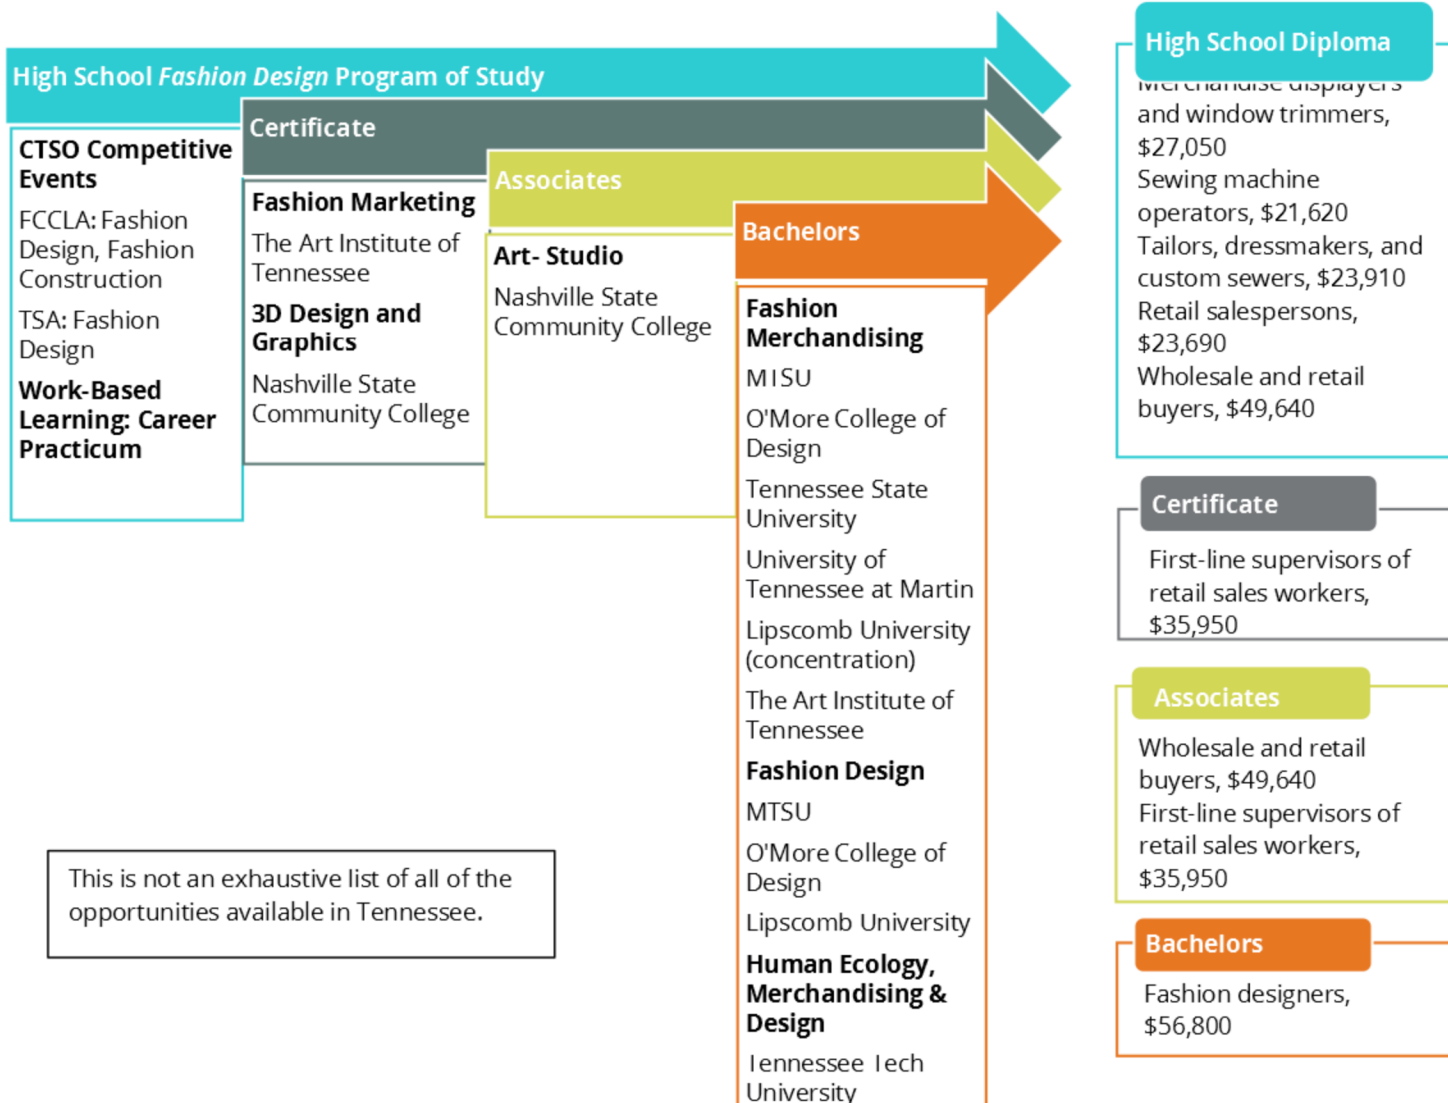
High School *Fashion Design* Program of Study

CTSO Competitive Events

FCCLA: Fashion Design, Fashion Construction

TSA: Fashion Design

Work-Based Learning: Career Practicum

Certificate

Fashion Marketing

The Art Institute of Tennessee

3D Design and Graphics

Nashville State Community College

Associates

Art- Studio

Nashville State Community College

Bachelors

Fashion Merchandising

MTSU

O'More College of Design

Tennessee State University

University of Tennessee at Martin

Lipscomb University (concentration)

The Art Institute of Tennessee

Fashion Design

MTSU

O'More College of Design

Lipscomb University

Human Ecology, Merchandising & Design

Tennessee Tech University

This is not an exhaustive list of all of the opportunities available in Tennessee.

High School Diploma

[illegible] and window trimmers, $27,050
Sewing machine operators, $21,620
Tailors, dressmakers, and custom sewers, $23,910
Retail salespersons, $23,690
Wholesale and retail buyers, $49,640

Certificate

First-line supervisors of retail sales workers, $35,950

Associates

Wholesale and retail buyers, $49,640
First-line supervisors of retail sales workers, $35,950

Bachelors

Fashion designers, $56,800